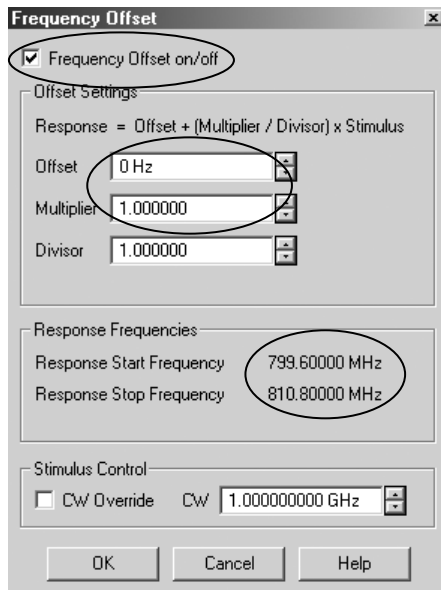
Frequency Offset

☑ Frequency Offset on/off

Offset Settings

Response = Offset + (Multiplier / Divisor) x Stimulus

Offset 0 Hz

Multiplier 1.000000

Divisor 1.000000

Response Frequencies

Response Start Frequency 799.60000 MHz

Response Stop Frequency 810.80000 MHz

Stimulus Control

☐ CW Override CW 1.000000000 GHz

OK Cancel Help